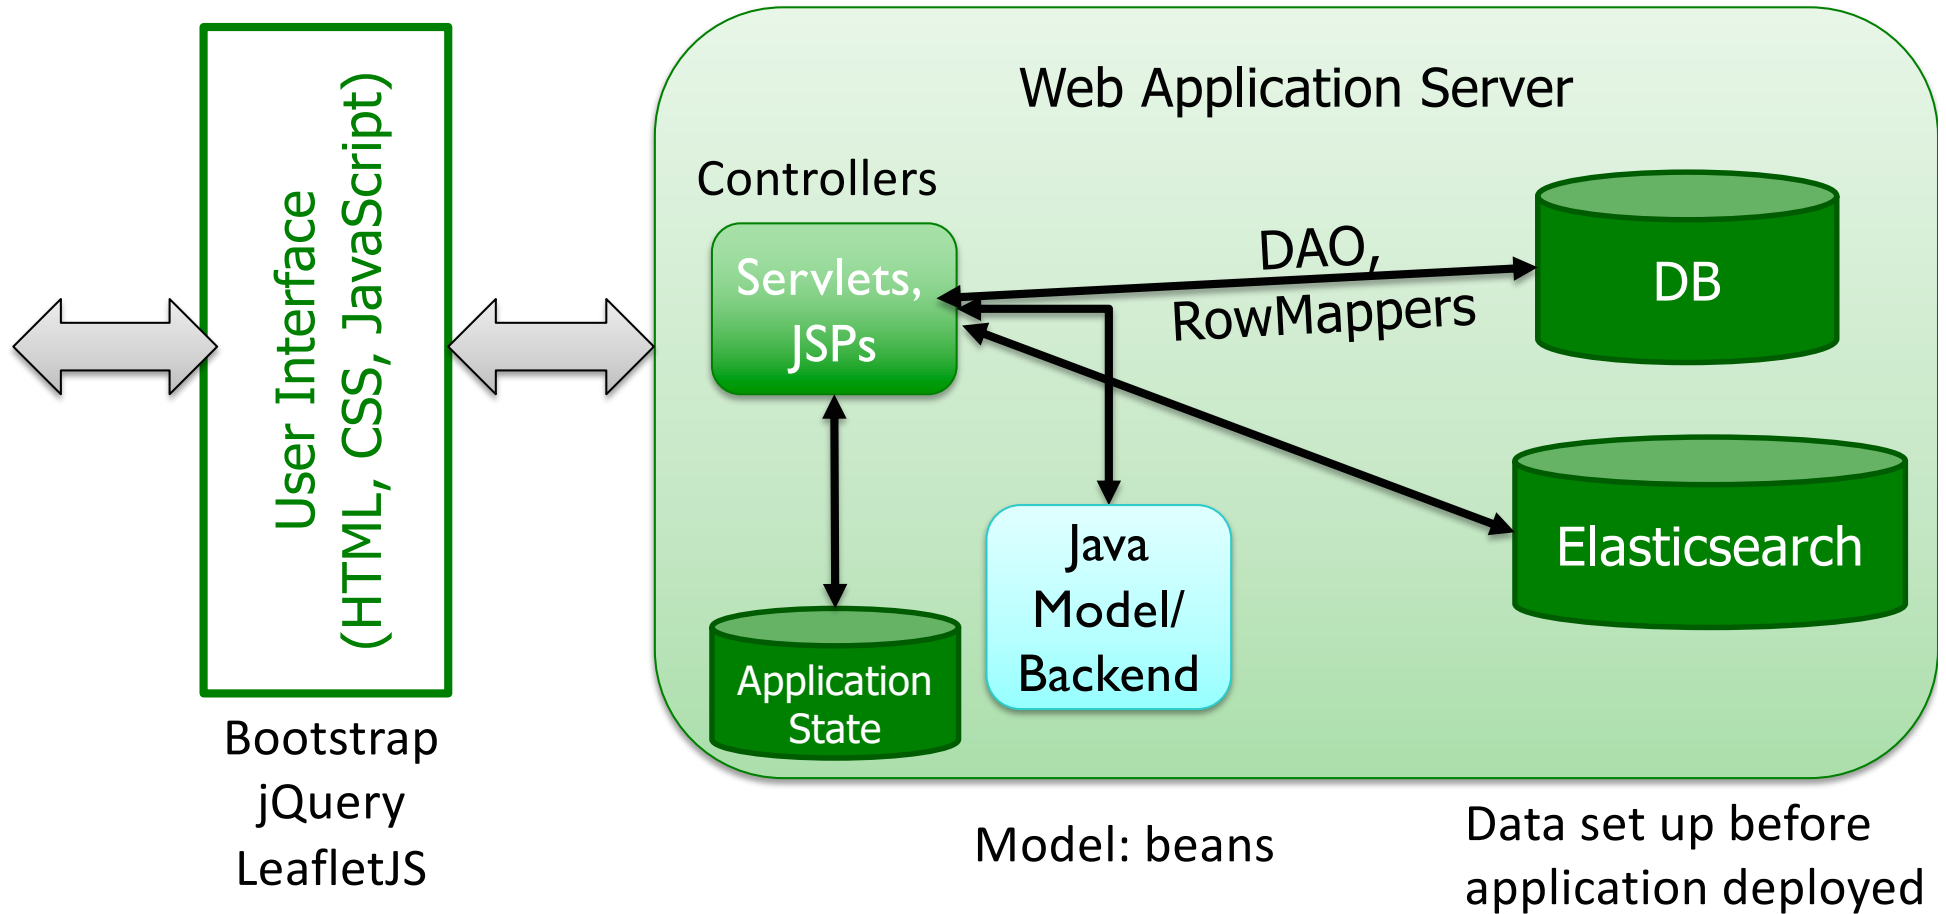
User Interface
(HTML, CSS, JavaScript)

Bootstrap
jQuery
LeafletJS

Web Application Server

Controllers

Servlets,
JSPs

DAO,
RowMappers

DB

Elasticsearch

Java
Model/
Backend

Application
State

Model: beans

Data set up before
application deployed